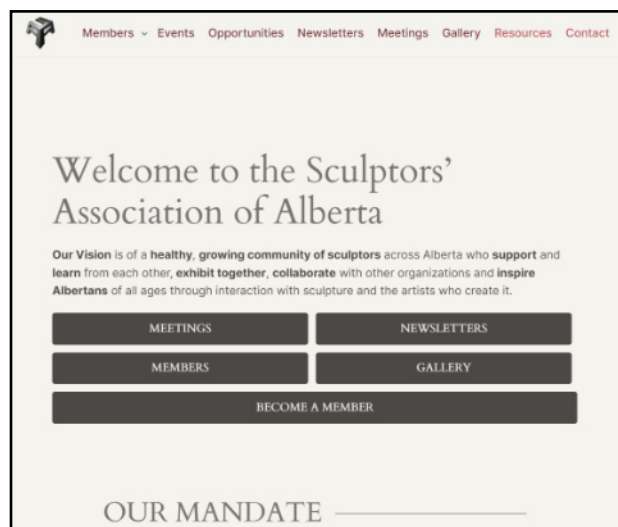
Members ⌄ Events Opportunities Newsletters Meetings Gallery Resources Contact

Welcome to the Sculptors' Association of Alberta

Our Vision is of a healthy, growing community of sculptors across Alberta who support and learn from each other, exhibit together, collaborate with other organizations and inspire Albertans of all ages through interaction with sculpture and the artists who create it.

MEETINGS
NEWSLETTERS
MEMBERS
GALLERY
BECOME A MEMBER

OUR MANDATE